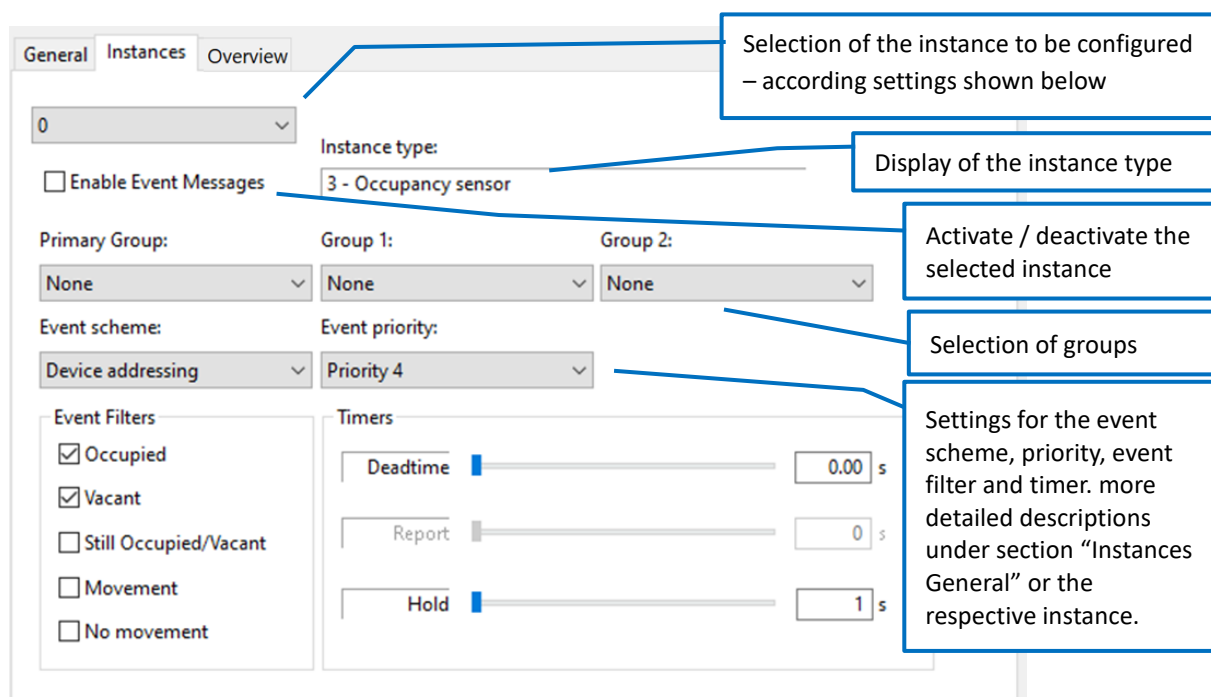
General Instances Overview

Selection of the instance to be configured – according settings shown below

0

Instance type:

3 - Occupancy sensor

Display of the instance type

Enable Event Messages

Activate / deactivate the selected instance

Primary Group:

None

Group 1:

None

Group 2:

None

Selection of groups

Event scheme:

Device addressing

Event priority:

Priority 4

Event Filters

Occupied

Vacant

Still Occupied/Vacant

Movement

No movement

Timers

Deadtime 0.00 s

Report 0 s

Hold 1 s

Settings for the event scheme, priority, event filter and timer. more detailed descriptions under section "Instances General" or the respective instance.